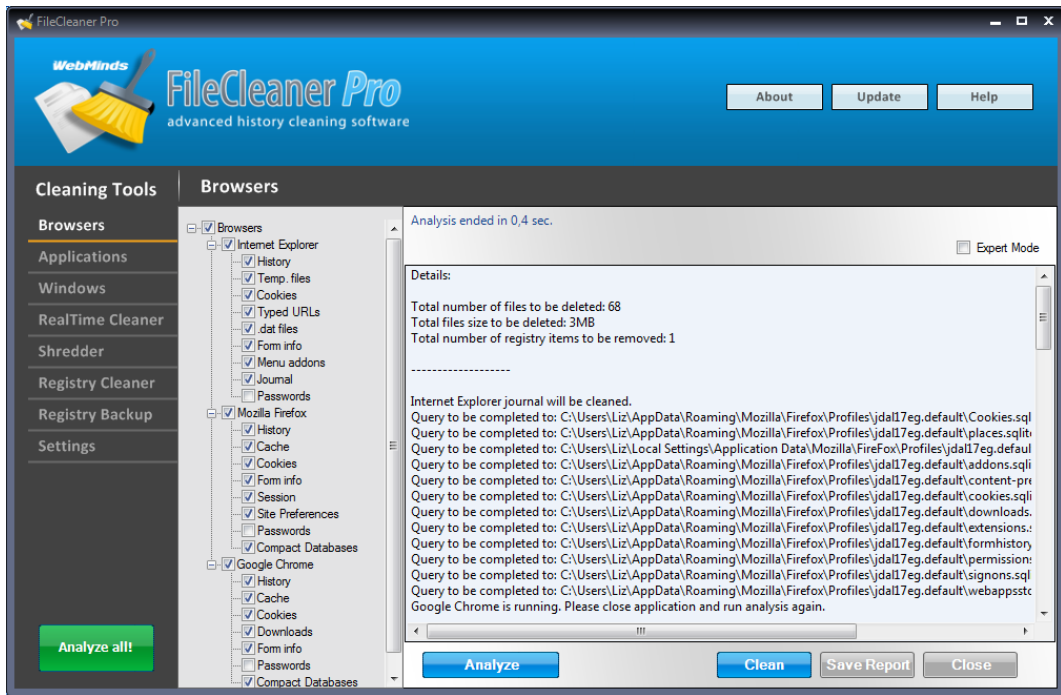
FileCleaner Pro

WebMinds
FileCleaner Pro
advanced history cleaning software

About
Update
Help

Cleaning Tools
Browsers

Browsers
Applications
Windows
RealTime Cleaner
Shredder
Registry Cleaner
Registry Backup
Settings

Analyze all!

Browsers
Internet Explorer
History
Temp. files
Cookies
Typed URLs
.dat files
Form info
Menu addons
Journal
Passwords
Mozilla Firefox
History
Cache
Cookies
Form info
Session
Site Preferences
Passwords
Compact Databases
Google Chrome
History
Cache
Cookies
Downloads
Form info
Passwords
Compact Databases

Analysis ended in 0,4 sec.

Expert Mode

Details:

Total number of files to be deleted: 68
Total files size to be deleted: 3MB
Total number of registry items to be removed: 1

-------------------

Internet Explorer journal will be cleaned.
Query to be completed to: C:\Users\Liz\AppData\Roaming\Mozilla\Firefox\Profiles\jdal17eg.default\Cookies.sql
Query to be completed to: C:\Users\Liz\AppData\Roaming\Mozilla\Firefox\Profiles\jdal17eg.default\places.sqlit
Query to be completed to: C:\Users\Liz\Local Settings\Application Data\Mozilla\FireFox\Profiles\jdal17eg.defaul
Query to be completed to: C:\Users\Liz\AppData\Roaming\Mozilla\Firefox\Profiles\jdal17eg.default\addons.sqli
Query to be completed to: C:\Users\Liz\AppData\Roaming\Mozilla\Firefox\Profiles\jdal17eg.default\content-pre
Query to be completed to: C:\Users\Liz\AppData\Roaming\Mozilla\Firefox\Profiles\jdal17eg.default\cookies.sqli
Query to be completed to: C:\Users\Liz\AppData\Roaming\Mozilla\Firefox\Profiles\jdal17eg.default\downloads.
Query to be completed to: C:\Users\Liz\AppData\Roaming\Mozilla\Firefox\Profiles\jdal17eg.default\extensions.
Query to be completed to: C:\Users\Liz\AppData\Roaming\Mozilla\Firefox\Profiles\jdal17eg.default\formhistory
Query to be completed to: C:\Users\Liz\AppData\Roaming\Mozilla\Firefox\Profiles\jdal17eg.default\permission
Query to be completed to: C:\Users\Liz\AppData\Roaming\Mozilla\Firefox\Profiles\jdal17eg.default\signons.sql
Query to be completed to: C:\Users\Liz\AppData\Roaming\Mozilla\Firefox\Profiles\jdal17eg.default\webappsst
Google Chrome is running. Please close application and run analysis again.

Analyze
Clean
Save Report
Close